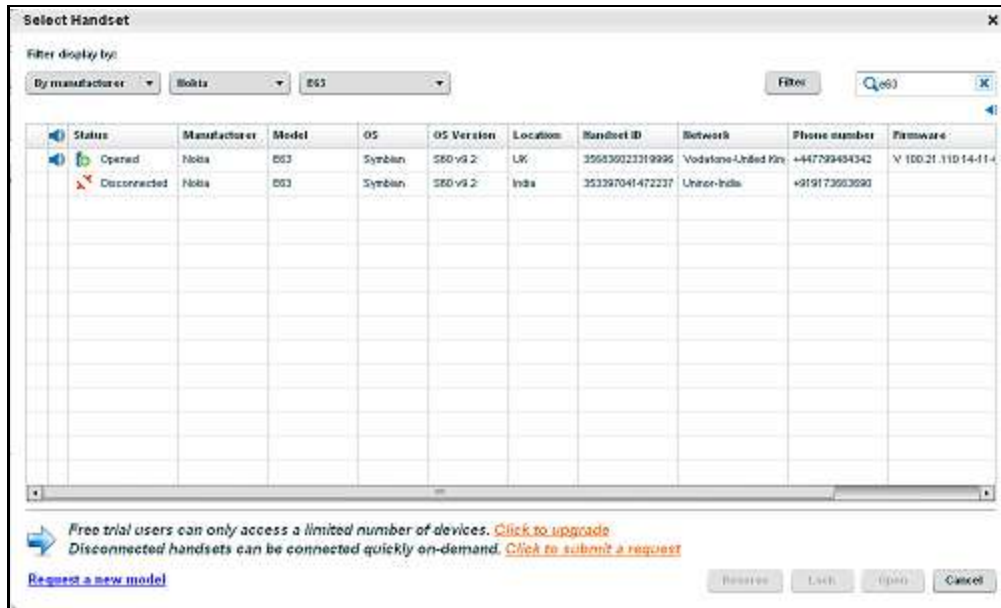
Select Handset

Filter display by:

By manufacturer | Nokia | E63 | Filter | e63

| | Status | Manufacturer | Model | OS | OS Version | Location | Handset ID | Network | Phone number | Firmware |
|---|---|---|---|---|---|---|---|---|---|---|
| | Opened | Nokia | E63 | Symbian | S60 v9.2 | UK | 356836023319996 | Vodafone-United Kin | +447799484342 | V 100.21.110 14-11-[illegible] |
| | Disconnected | Nokia | E63 | Symbian | S60 v9.2 | India | 353397041472237 | Uninor-India | +919173663690 | |

Free trial users can only access a limited number of devices. Click to upgrade
Disconnected handsets can be connected quickly on-demand. Click to submit a request

Request a new model

Reserve | Lock | Open | Cancel